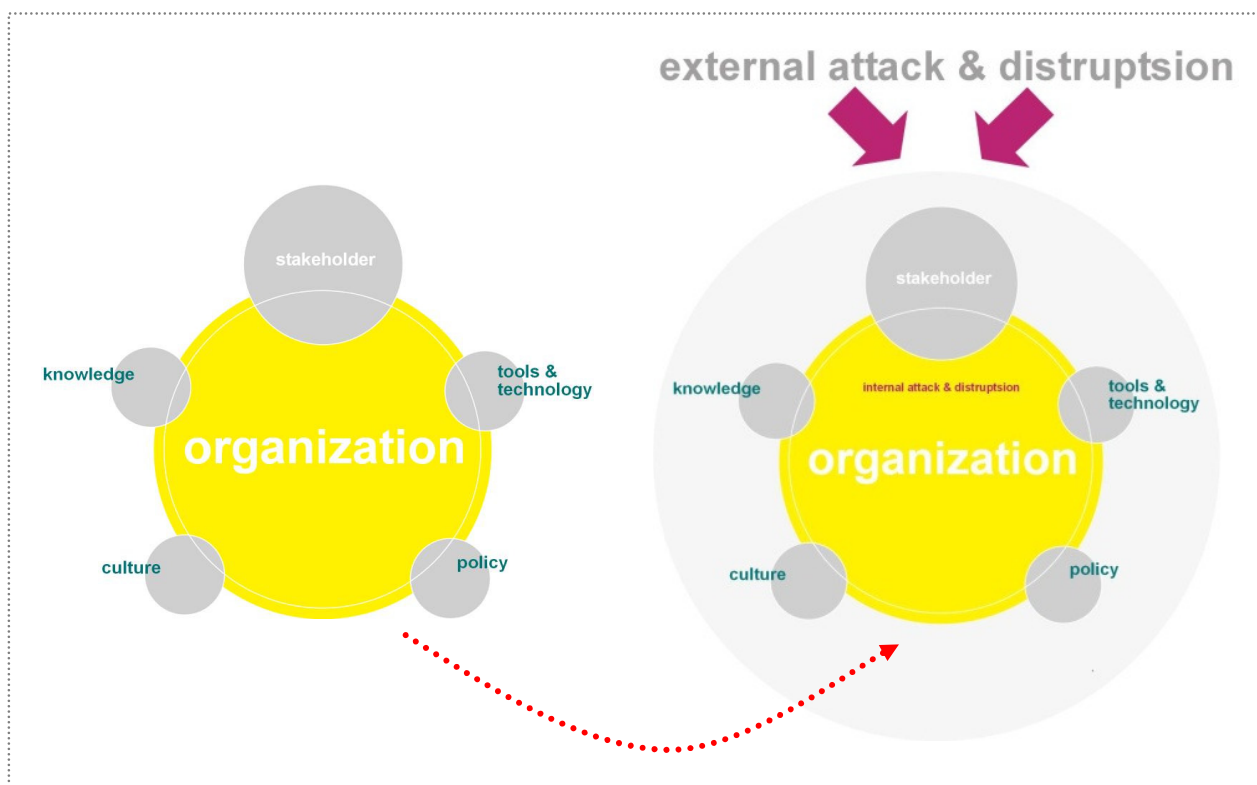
external attack & distruptsion

stakeholder

knowledge

tools & technology

organization

culture

policy

stakeholder

internal attack & distruptsion

knowledge

tools & technology

organization

culture

policy